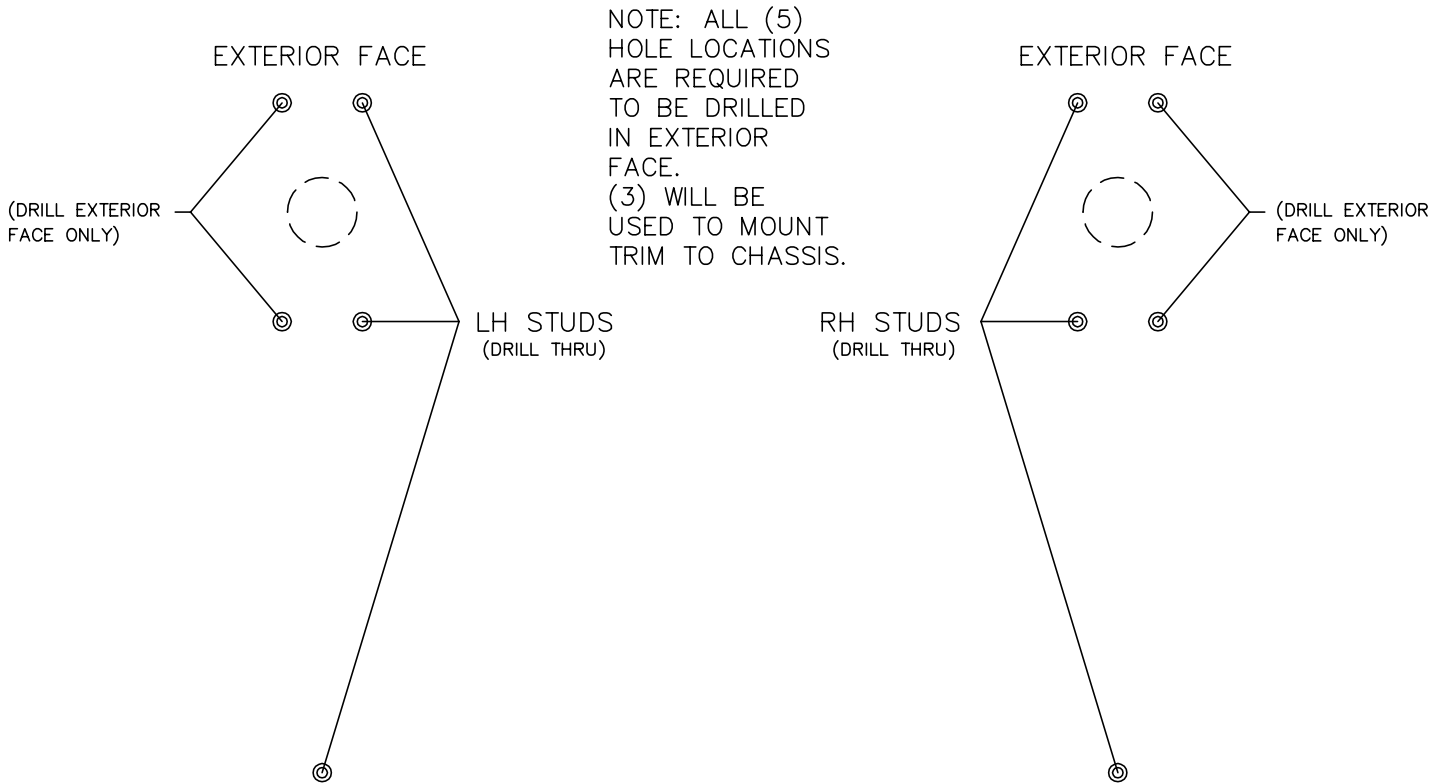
EXTERIOR FACE

NOTE: ALL (5) HOLE LOCATIONS ARE REQUIRED TO BE DRILLED IN EXTERIOR FACE.
(3) WILL BE USED TO MOUNT TRIM TO CHASSIS.

EXTERIOR FACE

(DRILL EXTERIOR FACE ONLY)

(DRILL EXTERIOR FACE ONLY)

LH STUDS
(DRILL THRU)

RH STUDS
(DRILL THRU)